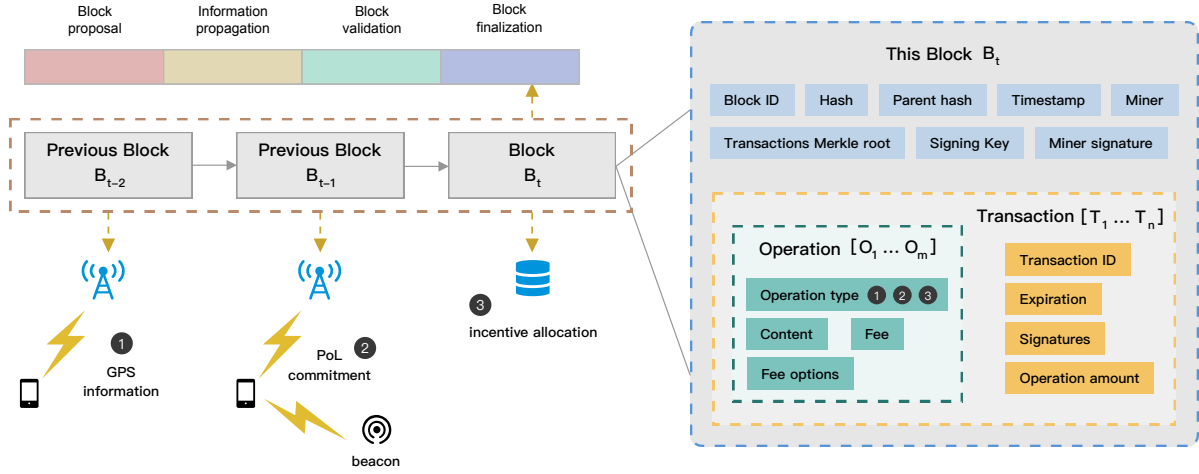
Block proposal

Information propagation

Block validation

Block finalization

Previous Block $B_{t-2}$

Previous Block $B_{t-1}$

Block $B_t$

1 GPS information

PoL 2 commitment

beacon

3 incentive allocation

This Block $B_t$

Block ID

Hash

Parent hash

Timestamp

Miner

Transactions Merkle root

Signing Key

Miner signature

Transaction $[T_1 \dots T_n]$

Operation $[O_1 \dots O_m]$

Operation type 1 2 3

Content

Fee

Fee options

Transaction ID

Expiration

Signatures

Operation amount